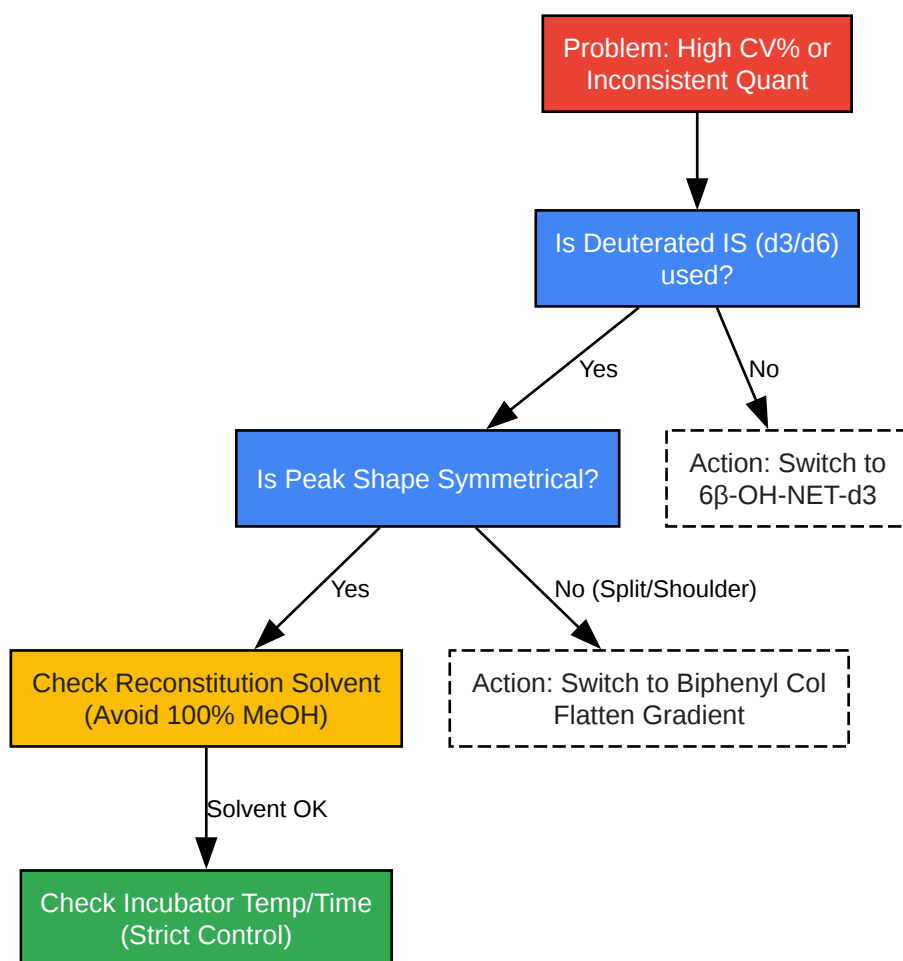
Problem: High CV% or Inconsistent Quant

Is Deuterated IS (d3/d6) used?

Yes

No

Is Peak Shape Symmetrical?

Action: Switch to 6β-OH-NET-d3

Yes

No (Split/Shoulder)

Check Reconstitution Solvent (Avoid 100% MeOH)

Action: Switch to Biphenyl Col Flatten Gradient

Solvent OK

Check Incubator Temp/Time (Strict Control)